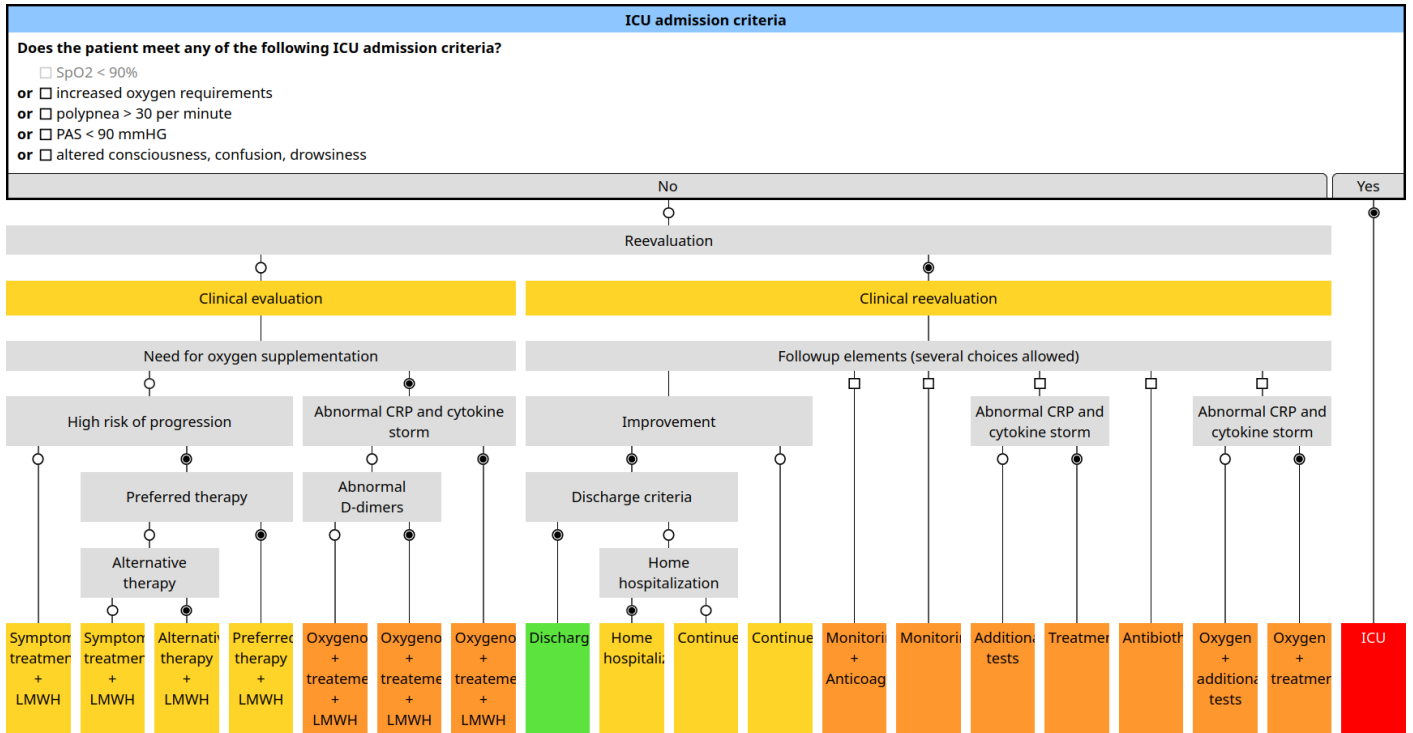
ICU admission criteria

Does the patient meet any of the following ICU admission criteria?

☐ SpO2 < 90%
or ☐ increased oxygen requirements
or ☐ polypnea > 30 per minute
or ☐ PAS < 90 mmHG
or ☐ altered consciousness, confusion, drowsiness

No

Yes

Reevaluation

Clinical evaluation

Clinical reevaluation

Need for oxygen supplementation

Followup elements (several choices allowed)

High risk of progression

Abnormal CRP and cytokine storm

Improvement

Abnormal CRP and cytokine storm

Abnormal CRP and cytokine storm

Preferred therapy

Abnormal D-dimers

Discharge criteria

Alternative therapy

Home hospitalization

Symptom treatmen + LMWH

Symptom treatmen + LMWH

Alternati therapy + LMWH

Preferred therapy + LMWH

Oxygeno + treateme + LMWH

Oxygeno + treateme + LMWH

Oxygeno + treateme + LMWH

Discharg

Home hospitaliz

Continue

Continue

Monitorir + Anticoag

Monitorir

Additiona tests

Treatmer

Antibiotl

Oxygen + additiona tests

Oxygen + treatmer

ICU